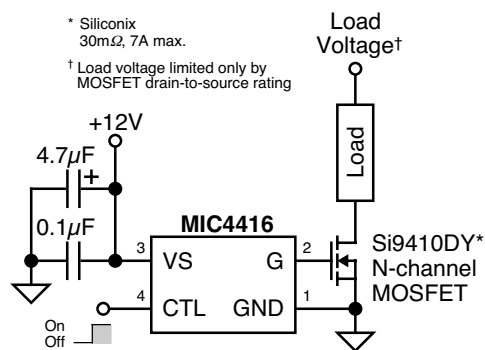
* Siliconix
30m$\Omega$, 7A max.

† Load voltage limited only by MOSFET drain-to-source rating

Load
Voltage†

+12V

4.7$\mu$F
+

0.1$\mu$F

MIC4416

3 VS
4 CTL
2 G
1 GND

Load

Si9410DY*
N-channel
MOSFET

On
Off